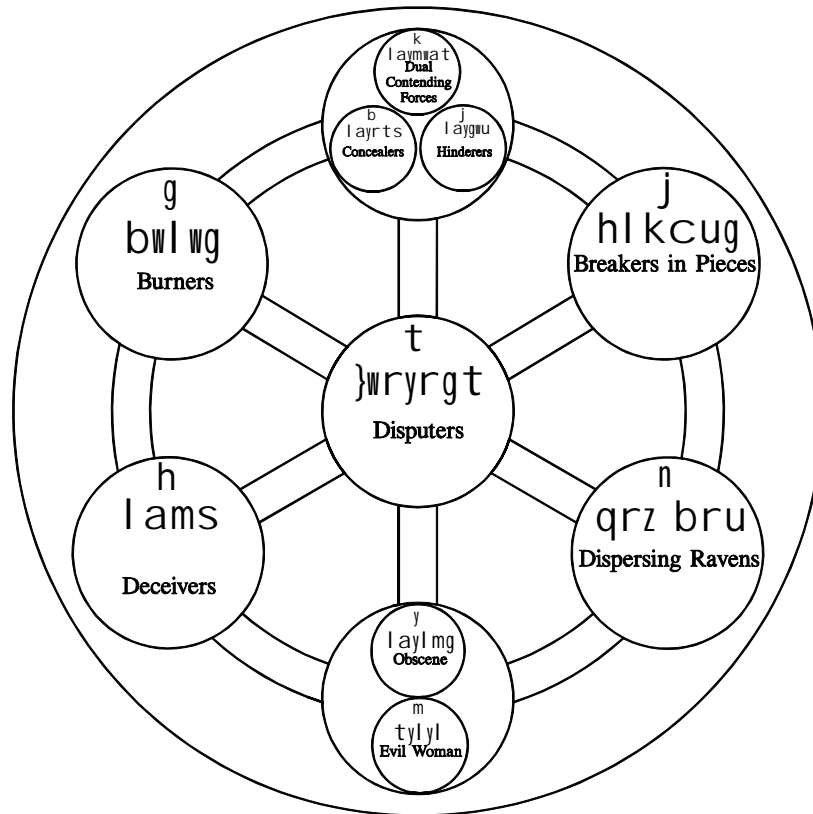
k
laymwat
Dual Contending Forces

b
layrts
Concealers

j
laygmu
Hinderers

g
bwlwg
Burners

j
hlkcug
Breakers in Pieces

t
}wryrgt
Disputers

h
lams
Deceivers

n
qrz bru
Dispersing Ravens

y
laylmg
Obscene

m
tylyl
Evil Woman